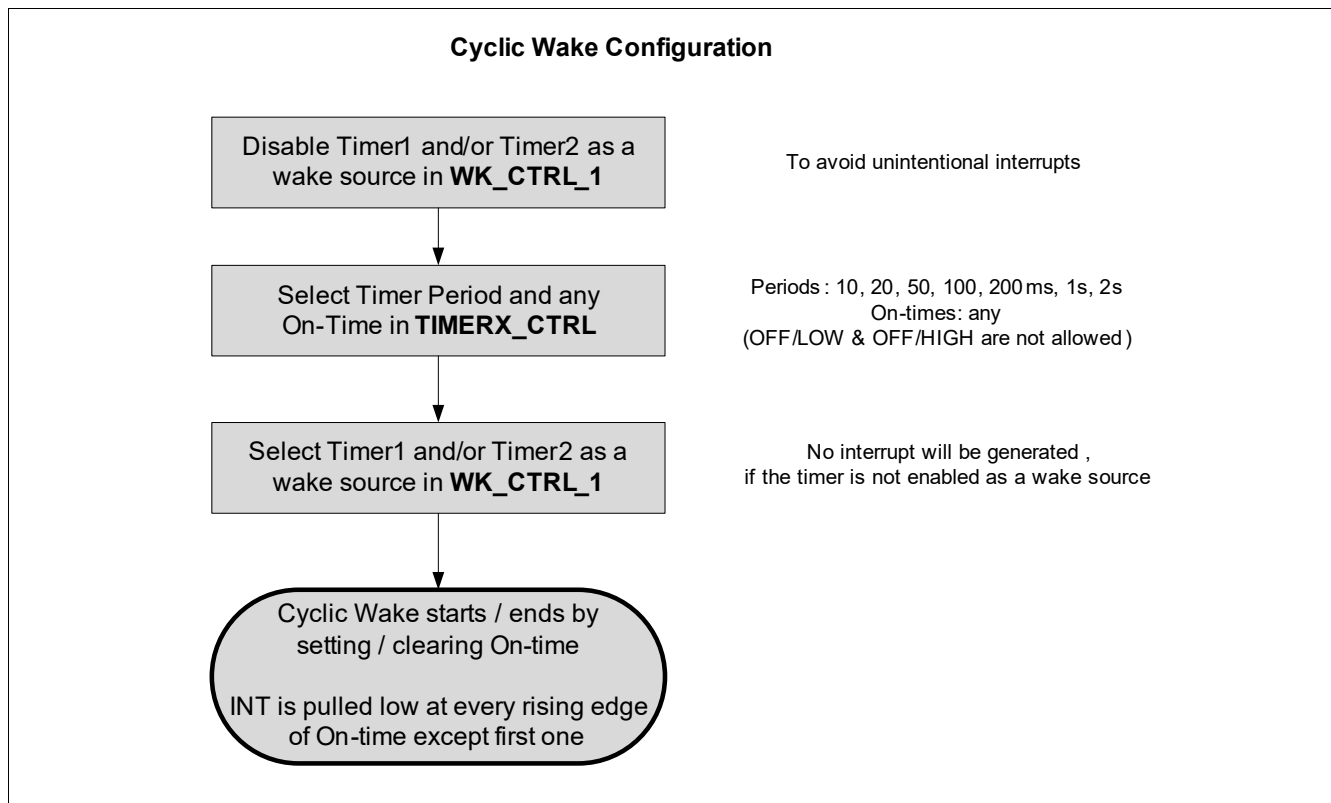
**Cyclic Wake Configuration**

Disable Timer1 and/or Timer2 as a wake source in **WK_CTRL_1**

To avoid unintentional interrupts

Select Timer Period and any On-Time in **TIMERX_CTRL**

Periods : 10, 20, 50, 100, 200 ms, 1s, 2s
On-times: any
(OFF/LOW & OFF/HIGH are not allowed )

Select Timer1 and/or Timer2 as a wake source in **WK_CTRL_1**

No interrupt will be generated ,
if the timer is not enabled as a wake source

Cyclic Wake starts / ends by setting / clearing On-time

INT is pulled low at every rising edge of On-time except first one